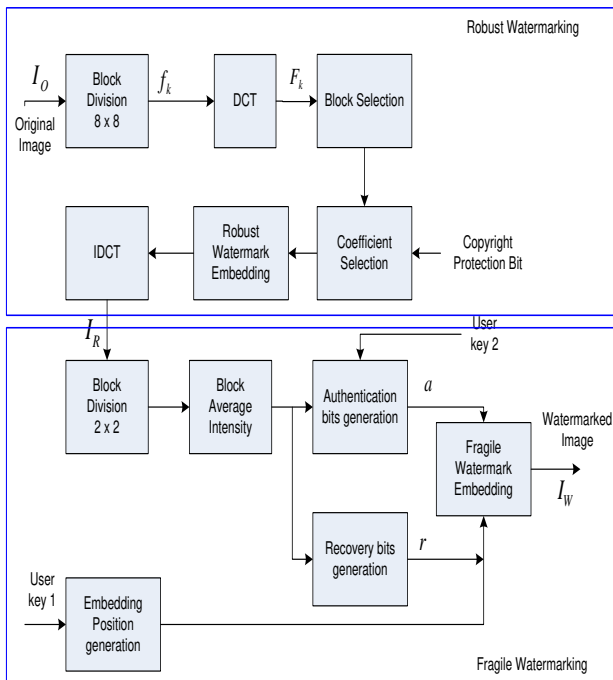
Robust Watermarking

$I_O$

Original Image

Block Division 8 x 8

$f_k$

DCT

$F_k$

Block Selection

IDCT

Robust Watermark Embedding

Coefficient Selection

Copyright Protection Bit

$I_R$

User key 2

Block Division 2 x 2

Block Average Intensity

Authentication bits generation

$a$

Watermarked Image

Fragile Watermark Embedding

$I_W$

Recovery bits generation

$r$

User key 1

Embedding Position generation

Fragile Watermarking